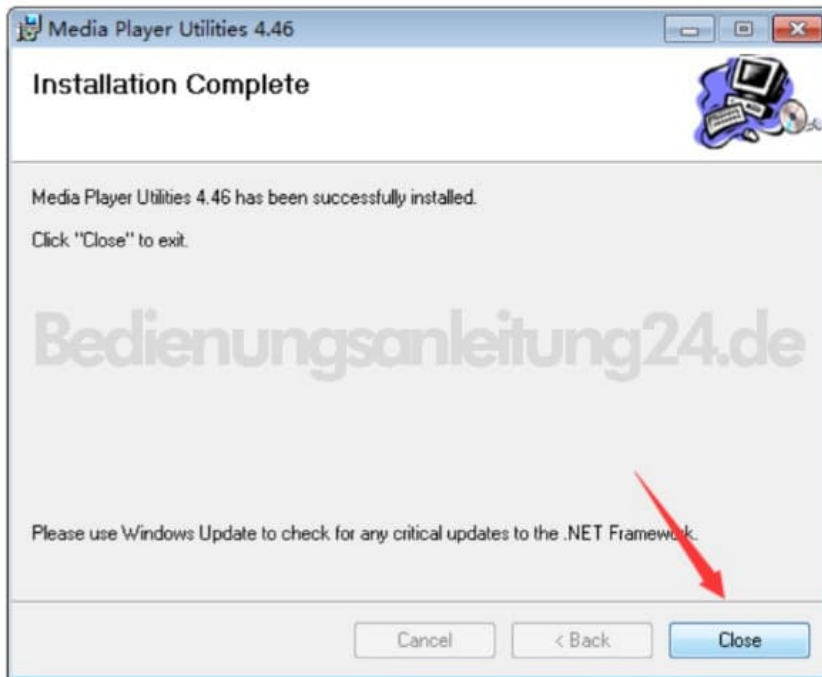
Media Player Utilities 4.46

Installation Complete

Media Player Utilities 4.46 has been successfully installed.

Click "Close" to exit.

Bedienungsanleitung24.de

Please use Windows Update to check for any critical updates to the .NET Framework.

Cancel

< Back

Close